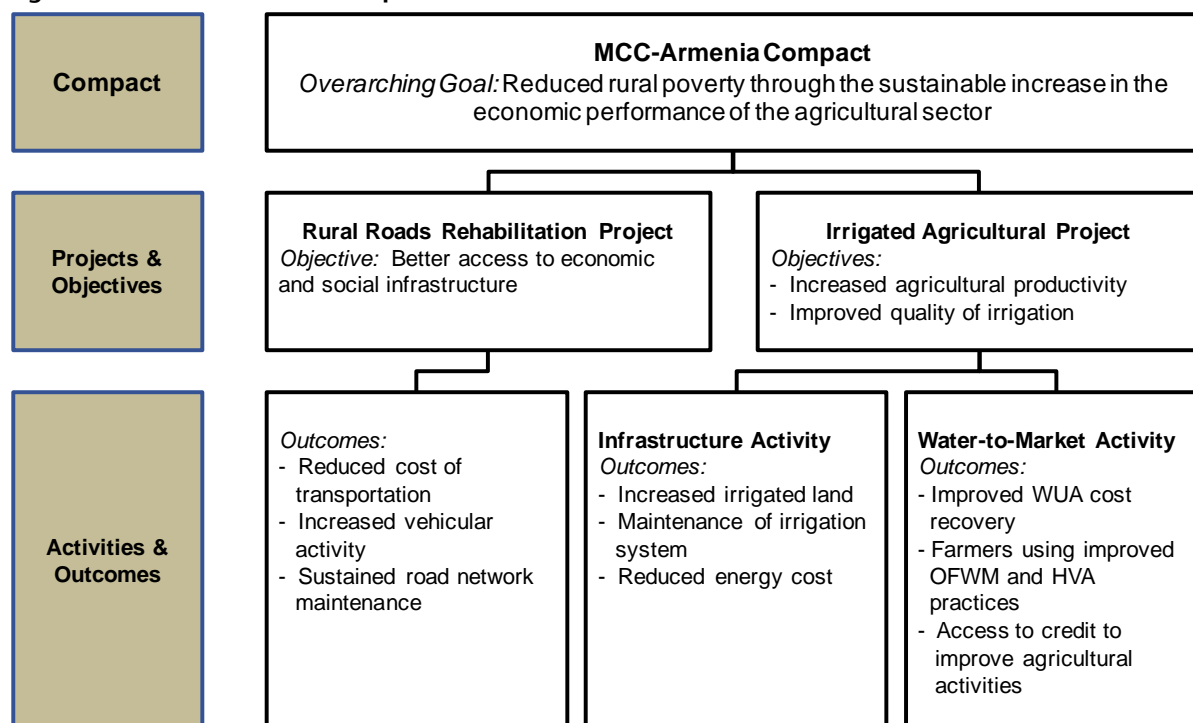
Compact

MCC-Armenia Compact
Overarching Goal: Reduced rural poverty through the sustainable increase in the economic performance of the agricultural sector

Projects & Objectives

Rural Roads Rehabilitation Project
Objective: Better access to economic and social infrastructure

Irrigated Agricultural Project
Objectives:
- Increased agricultural productivity
- Improved quality of irrigation

Activities & Outcomes

Outcomes:
- Reduced cost of transportation
- Increased vehicular activity
- Sustained road network maintenance

Infrastructure Activity
Outcomes:
- Increased irrigated land
- Maintenance of irrigation system
- Reduced energy cost

Water-to-Market Activity
Outcomes:
- Improved WUA cost recovery
- Farmers using improved OFWM and HVA practices
- Access to credit to improve agricultural activities